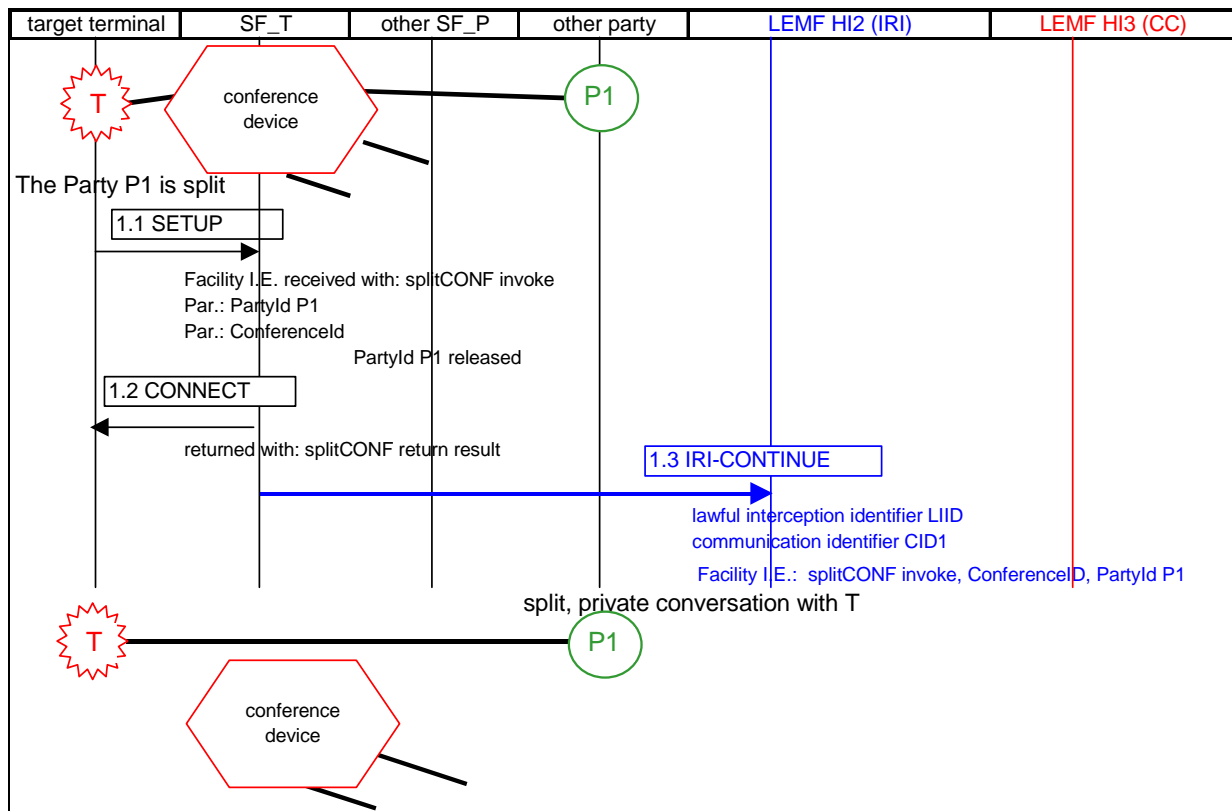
| target terminal | SF_T | other SF_P | other party | LEMF HI2 (IRI) | LEMF HI3 (CC) |
|---|---|---|---|---|---|

T

conference device

P1

The Party P1 is split

1.1 SETUP

Facility I.E. received with: splitCONF invoke
Par.: PartyId P1
Par.: ConferenceId

PartyId P1 released

1.2 CONNECT

returned with: splitCONF return result

1.3 IRI-CONTINUE

lawful interception identifier LIID
communication identifier CID1
Facility I.E.: splitCONF invoke, ConferenceID, PartyId P1

split, private conversation with T

T

P1

conference device